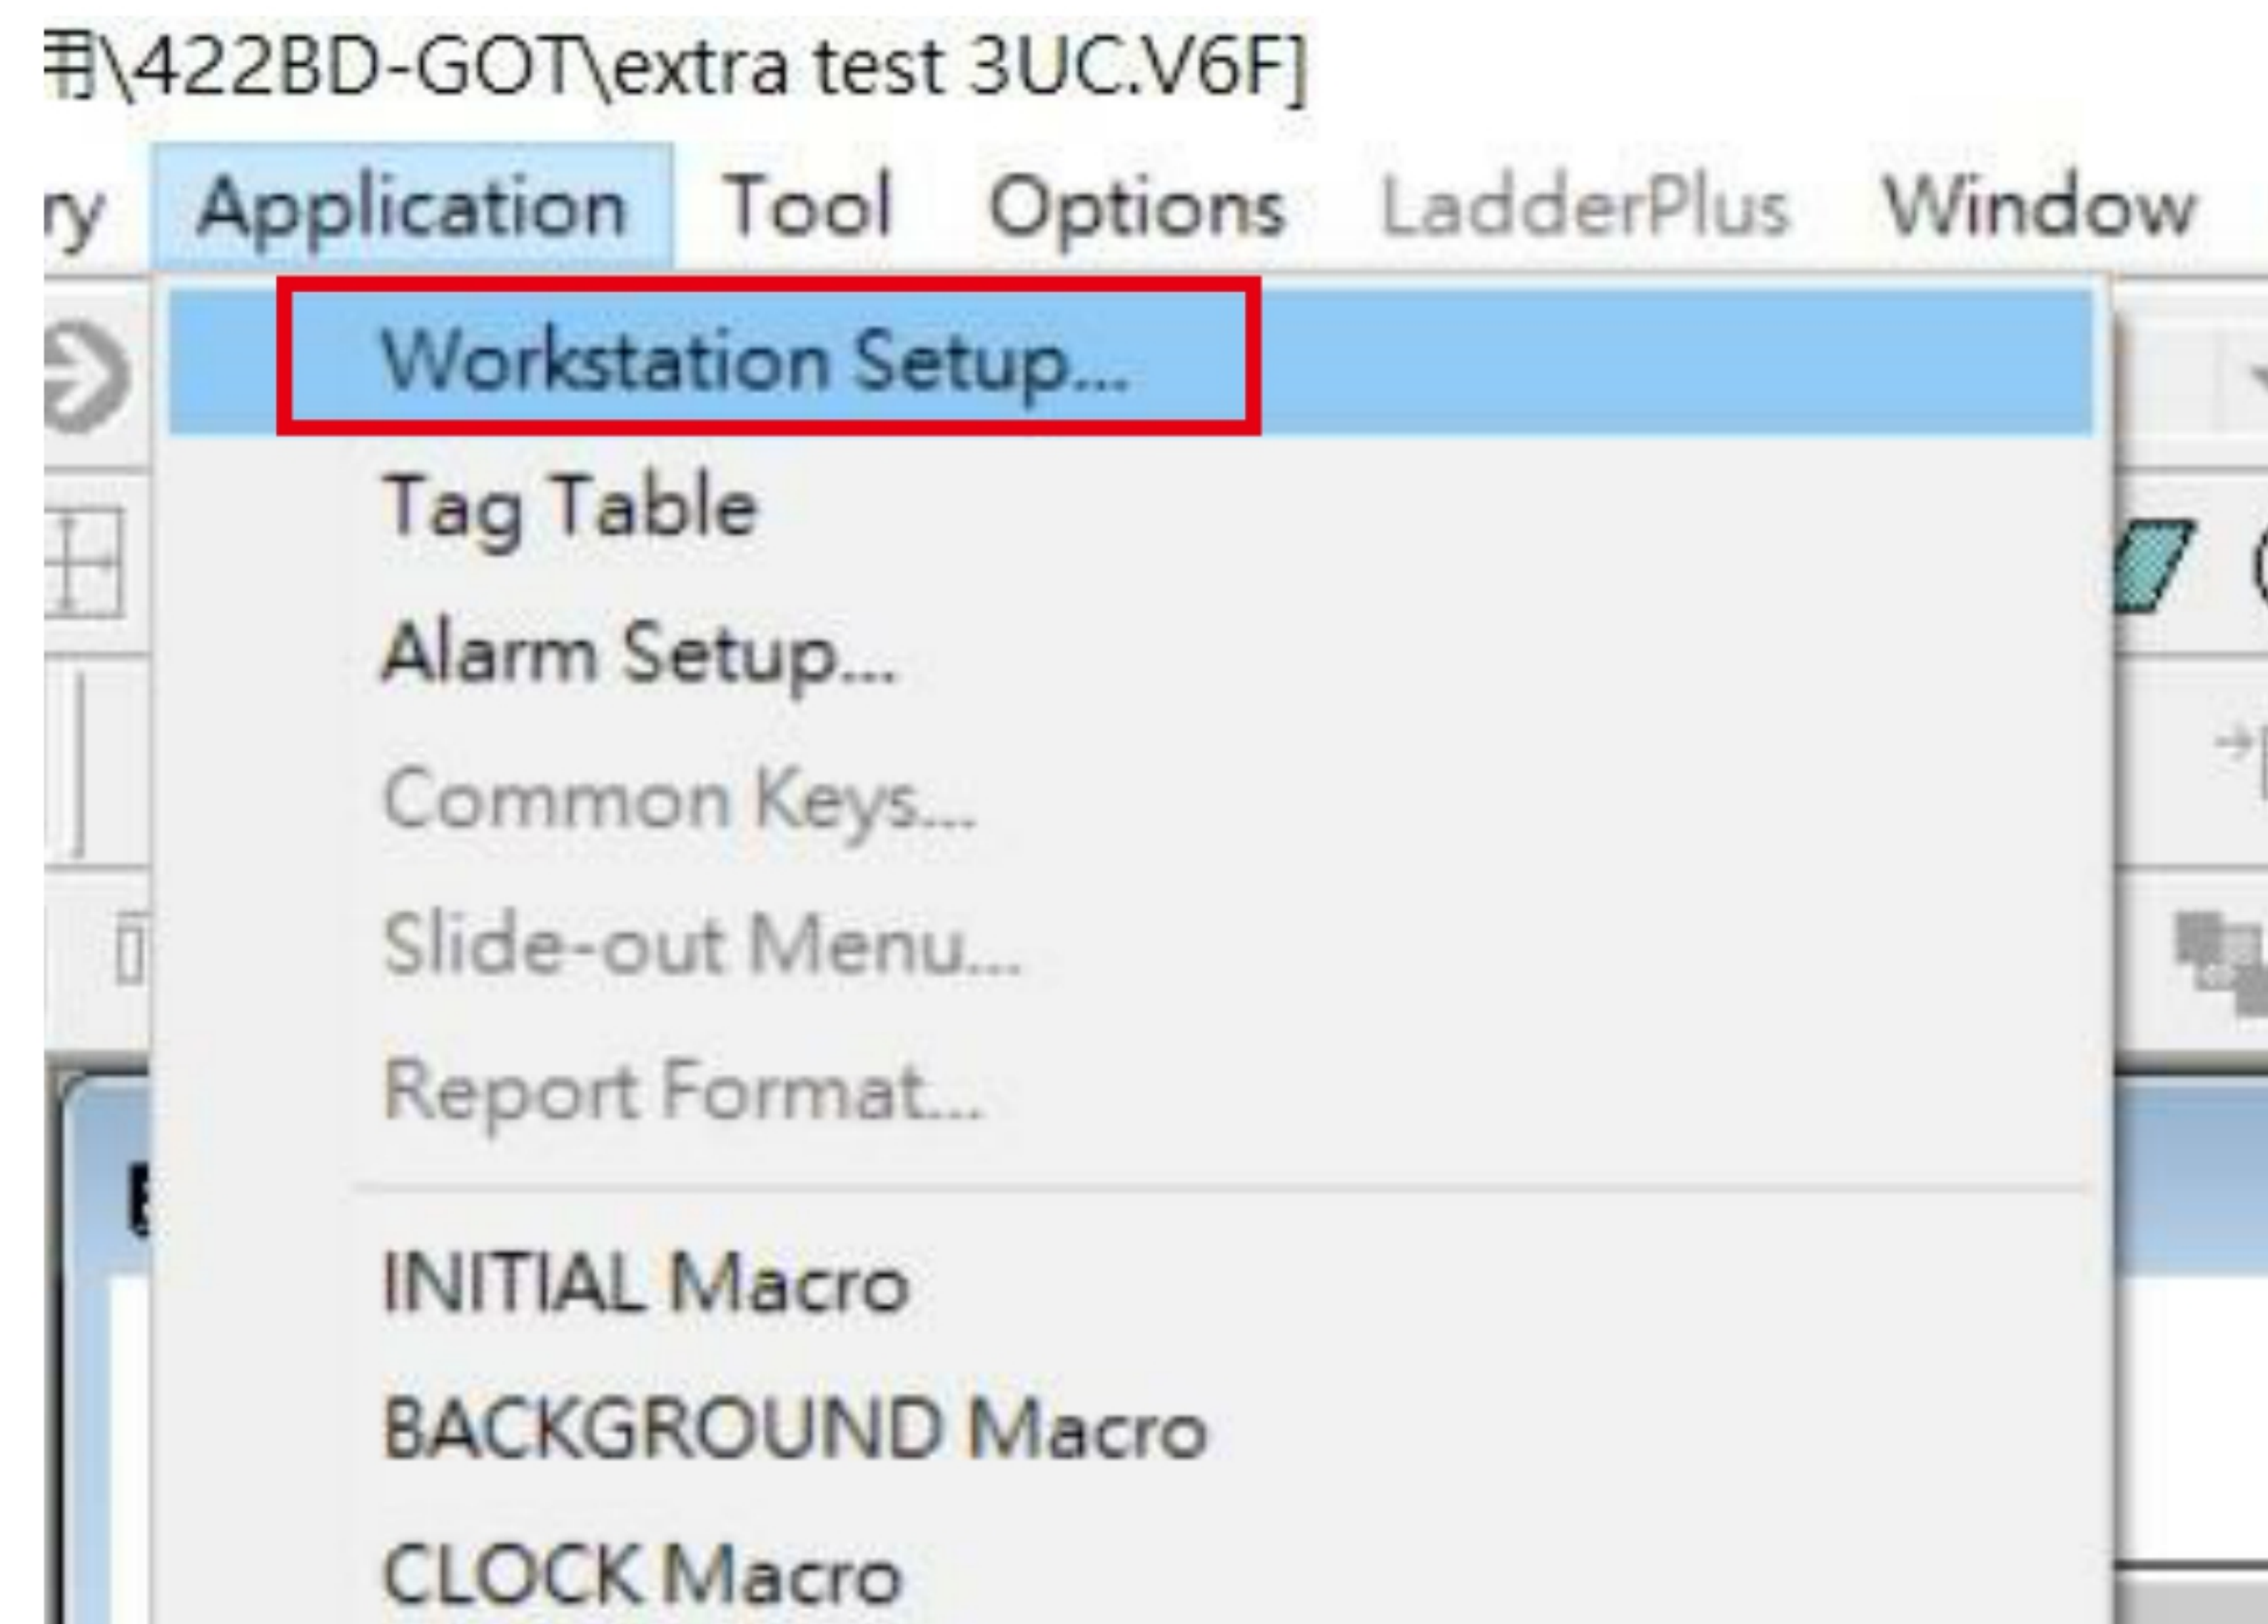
用\422BD-GOT\extra test 3UC.V6F]

ry Application Tool Options LadderPlus Window

Workstation Setup...
Tag Table
Alarm Setup...
Common Keys...
Slide-out Menu...
Report Format...
INITIAL Macro
BACKGROUND Macro
CLOCK Macro